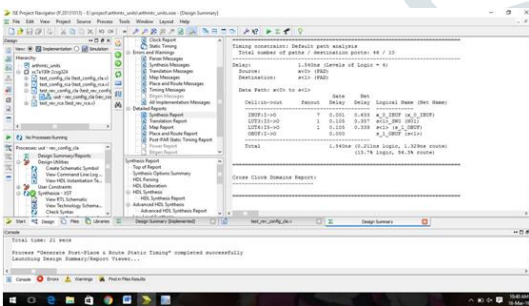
ISE Project Navigator (P.20131013) - E:\project\arithmetic_units\arithmetic_units.xise - [Design Summary]

File Edit View Project Source Process Tools Window Layout Help

Design

View: Implementation Simulation

Hierarchy

arithmetic_units

xc7a100t-2csg324

test_config_cla (test_config_cla.vhd)

test_config_rca (test_config_rca.vhd)

test_config_cla (test_config_cla.vhd)

uut - rev_config_cla (rev_cla.vhd)

test_rev_rca (test_rev_rca.vhd)

No Processes Running

Processes: uut - rev_config_cla

Design Summary/Reports

Design Utilities

Create Schematic Symbol

View Command Line Log File

View HDL Instantiation Te...

User Constraints

Synthesize - XST

View RTL Schematic

View Technology Schema...

Check Syntax

Clock Report

Static Timing

Errors and Warnings

Parser Messages

Synthesis Messages

Translation Messages

Map Messages

Place and Route Messages

Timing Messages

Bitgen Messages

All Implementation Messages

Detailed Reports

Synthesis Report

Translation Report

Map Report

Place and Route Report

Post-PAR Static Timing Report

Power Report

Bitgen Report

Synthesis Report

Top of Report

Synthesis Options Summary

HDL Parsing

HDL Elaboration

HDL Synthesis

HDL Synthesis Report

Advanced HDL Synthesis

Advanced HDL Synthesis Report

Timing constraint: Default path analysis
Total number of paths / destination ports: 48 / 10

Delay: 1.540ns (Levels of Logic = 4)
Source: a<1> (PAD)
Destination: s<1> (PAD)

Data Path: a<1> to s<1>

| Cell:in->out | fanout | Gate Delay | Net Delay | Logical Name (Net Name) |
|---|---|---|---|---|
| IBUF:I->O | 7 | 0.001 | 0.456 | a_0_IBUF (a_0_IBUF) |
| LUT6:I0->O | 1 | 0.097 | 0.457 | s1_SW1 (N01) |
| LUT4:I3->O | 1 | 0.106 | 0.339 | s<1> (s_1_OBUF) |
| OBUF:I->O |  | 0.000 |  | s_1_OBUF (s<1>) |
| Total |  | 1.540ns |  | (0.211ns logic, 1.329ns route) (13.7% logic, 86.3% route) |

Cross Clock Domains Report:

Start Design Files Libraries Design Summary (Implemented) test_rev_config_cla.v Design Summary

Console

Total time: 21 secs

Process "Generate Post-Place & Route Static Timing" completed successfully
Launching Design Summary/Report Viewer...

Console Errors Warnings Find in Files Results